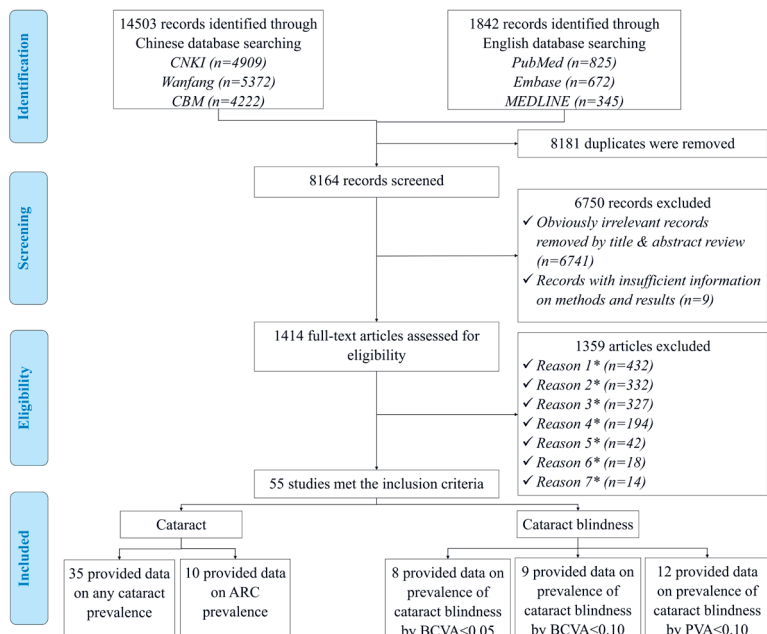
Identification

14503 records identified through Chinese database searching
CNKI (n=4909)
Wanfang (n=5372)
CBM (n=4222)

1842 records identified through English database searching
PubMed (n=825)
Embase (n=672)
MEDLINE (n=345)

8181 duplicates were removed

Screening

8164 records screened

6750 records excluded
✓ Obviously irrelevant records removed by title & abstract review (n=6741)
✓ Records with insufficient information on methods and results (n=9)

Eligibility

1414 full-text articles assessed for eligibility

1359 articles excluded
✓ Reason 1* (n=432)
✓ Reason 2* (n=332)
✓ Reason 3* (n=327)
✓ Reason 4* (n=194)
✓ Reason 5* (n=42)
✓ Reason 6* (n=18)
✓ Reason 7* (n=14)

55 studies met the inclusion criteria

Included

Cataract

Cataract blindness

35 provided data on any cataract prevalence

10 provided data on ARC prevalence

8 provided data on prevalence of cataract blindness by BCVA<0.05

9 provided data on prevalence of cataract blindness by BCVA<0.10

12 provided data on prevalence of cataract blindness by PVA<0.10